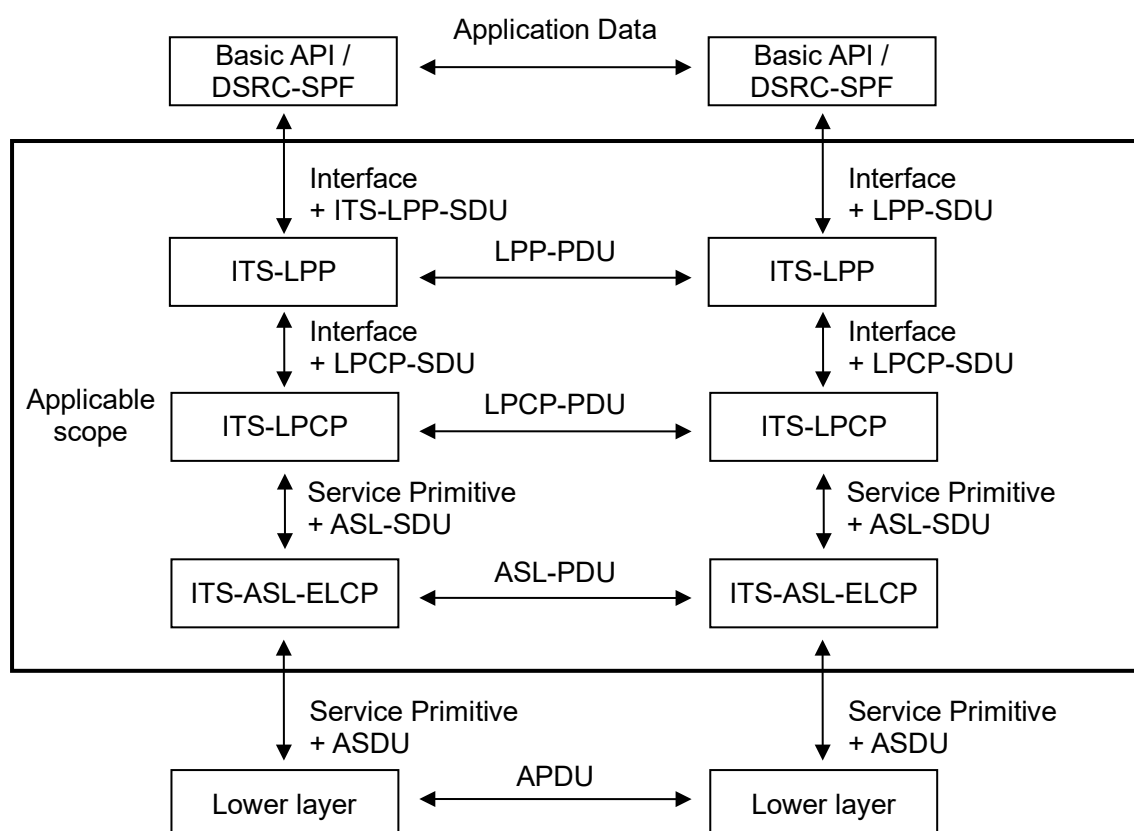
Application Data

Basic API / DSRC-SPF

Basic API / DSRC-SPF

Interface + ITS-LPP-SDU

Interface + LPP-SDU

ITS-LPP

LPP-PDU

ITS-LPP

Interface + LPCP-SDU

Interface + LPCP-SDU

Applicable scope

ITS-LPCP

LPCP-PDU

ITS-LPCP

Service Primitive + ASL-SDU

Service Primitive + ASL-SDU

ITS-ASL-ELCP

ASL-PDU

ITS-ASL-ELCP

Service Primitive + ASDU

Service Primitive + ASDU

Lower layer

APDU

Lower layer